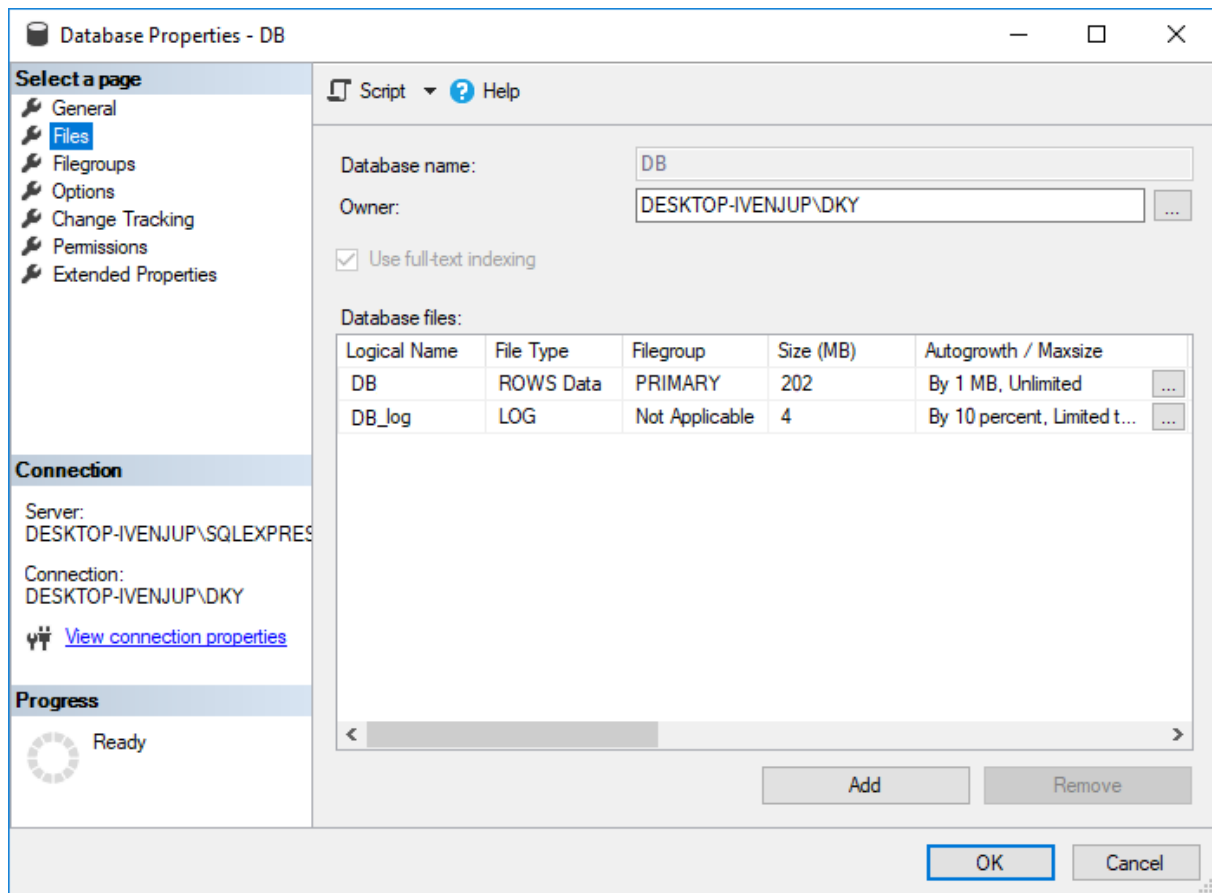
Database Properties - DB

Select a page
General
Files
Filegroups
Options
Change Tracking
Permissions
Extended Properties

Script Help

Database name: DB
Owner: DESKTOP-IVENJUP\DKY ...

Use full-text indexing

Database files:

| Logical Name | File Type | Filegroup | Size (MB) | Autogrowth / Maxsize |
|---|---|---|---|---|
| DB | ROWS Data | PRIMARY | 202 | By 1 MB, Unlimited ... |
| DB_log | LOG | Not Applicable | 4 | By 10 percent, Limited t... ... |

Connection
Server:
DESKTOP-IVENJUP\SQLEXPRES
Connection:
DESKTOP-IVENJUP\DKY
View connection properties

Progress
Ready

Add
Remove
OK
Cancel